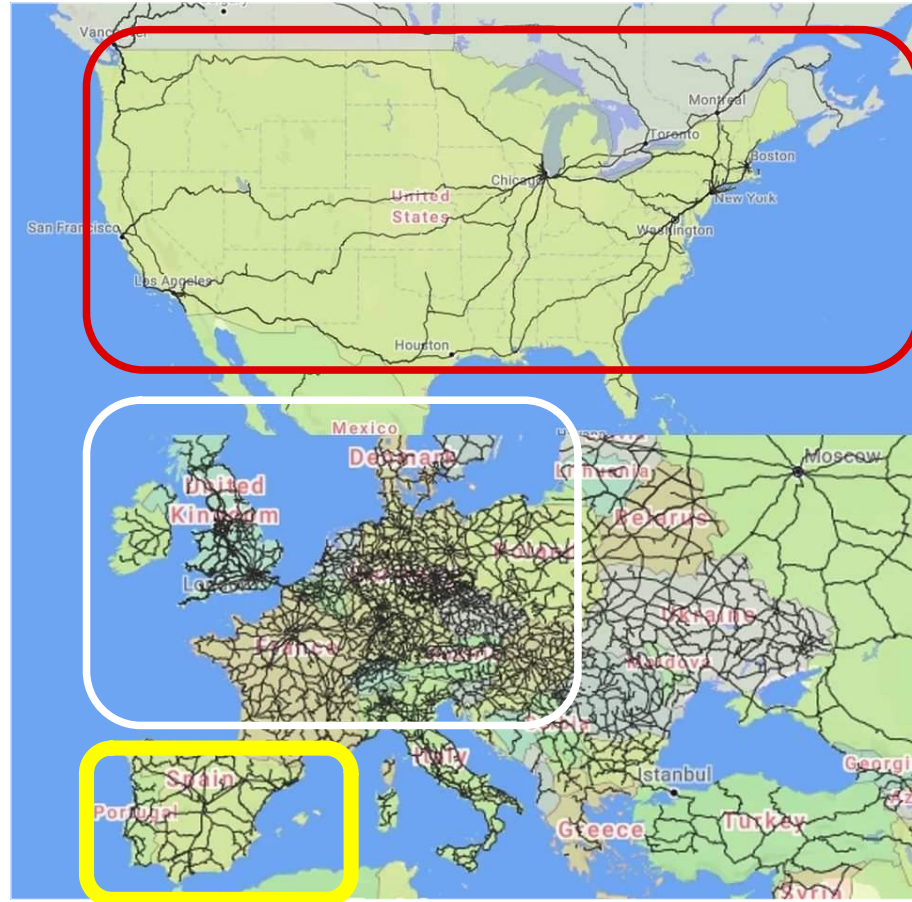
Vancouver
Montreal
Toronto
Boston
Chicago
United States
New York
San Francisco
Washington
Los Angeles
Houston
Mexico
Denmark
Lithuania
Moscow
United Kingdom
Belarus
Poland
London
Germany
Ukraine
France
Austria
Moldova
Serbia
Italy
Spain
Portugal
Istanbul
Georgia
Greece
Turkey
Syria